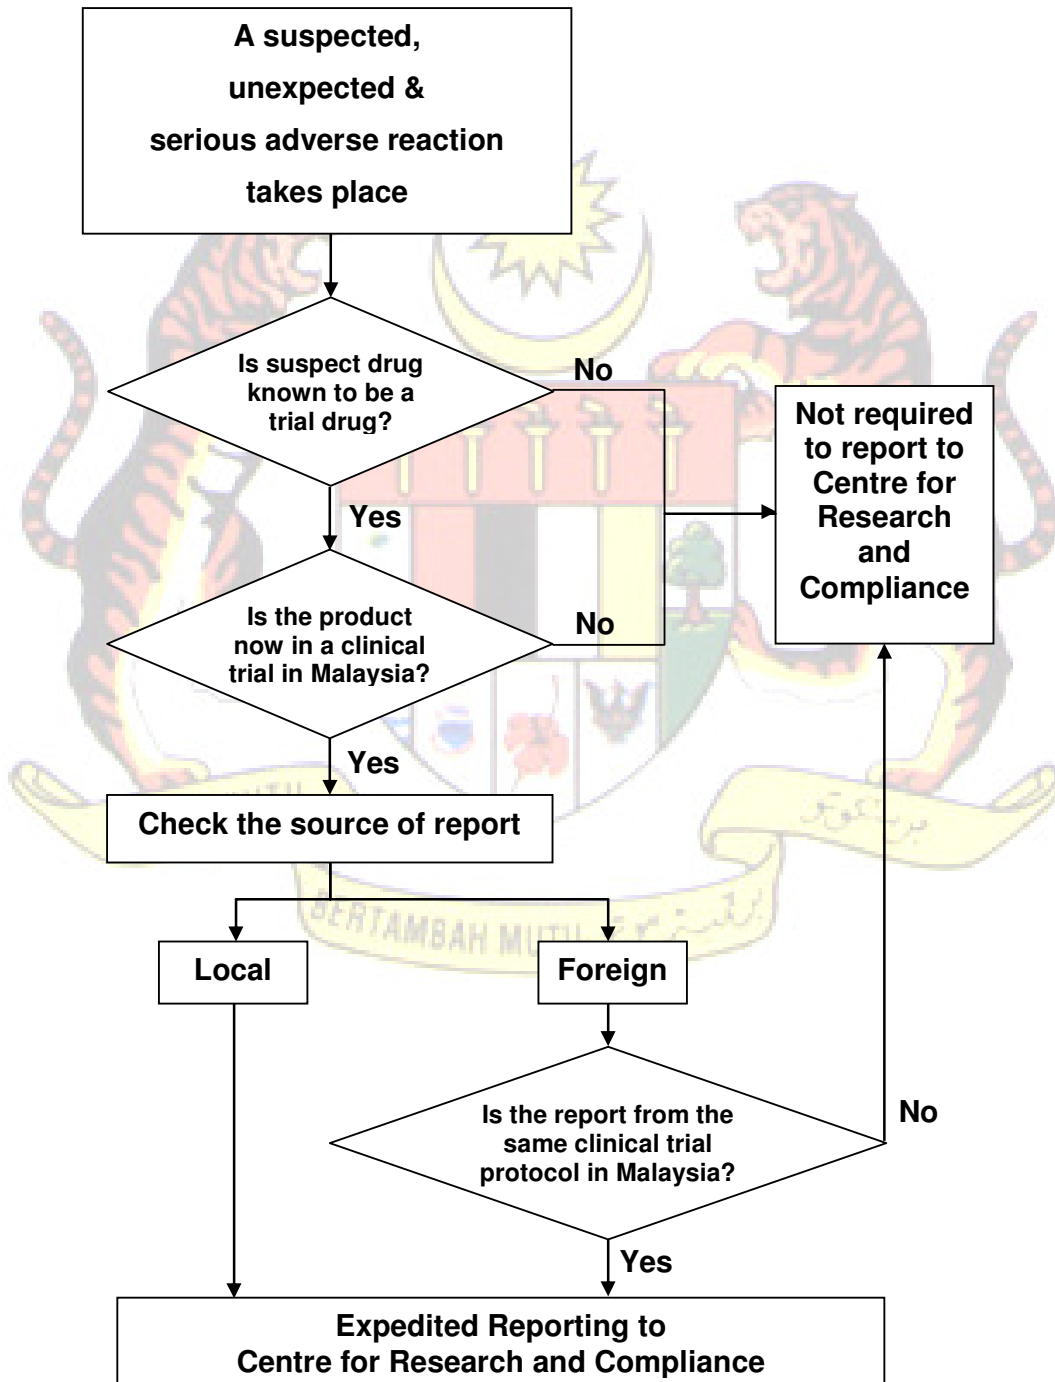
A suspected, unexpected & serious adverse reaction takes place

Is suspect drug known to be a trial drug?

No

Not required to report to Centre for Research and Compliance

Yes

Is the product now in a clinical trial in Malaysia?

No

Yes

Check the source of report

BERTAMBAH MUTU

Local

Foreign

Is the report from the same clinical trial protocol in Malaysia?

No

Yes

Expedited Reporting to Centre for Research and Compliance